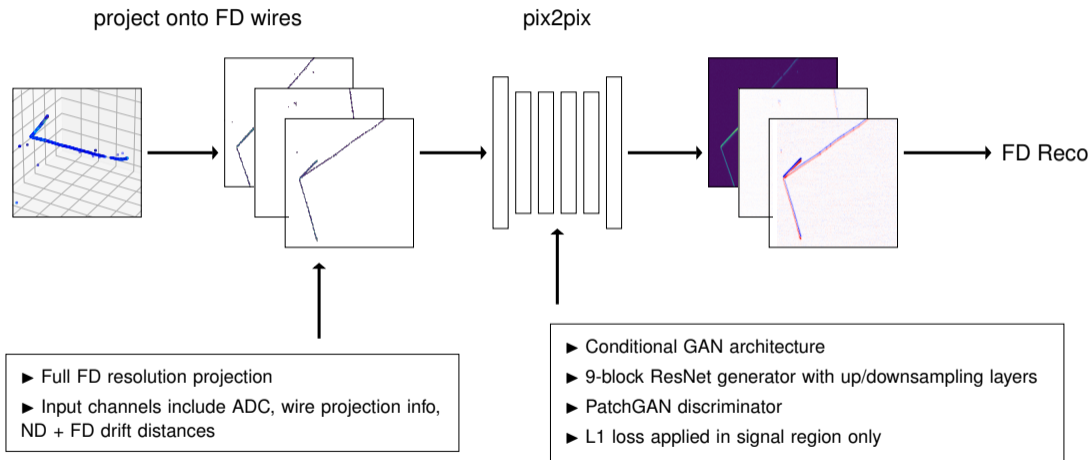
project onto FD wires

pix2pix

FD Reco

► Full FD resolution projection

► Input channels include ADC, wire projection info, ND + FD drift distances

► Conditional GAN architecture

► 9-block ResNet generator with up/downsampling layers

► PatchGAN discriminator

► L1 loss applied in signal region only